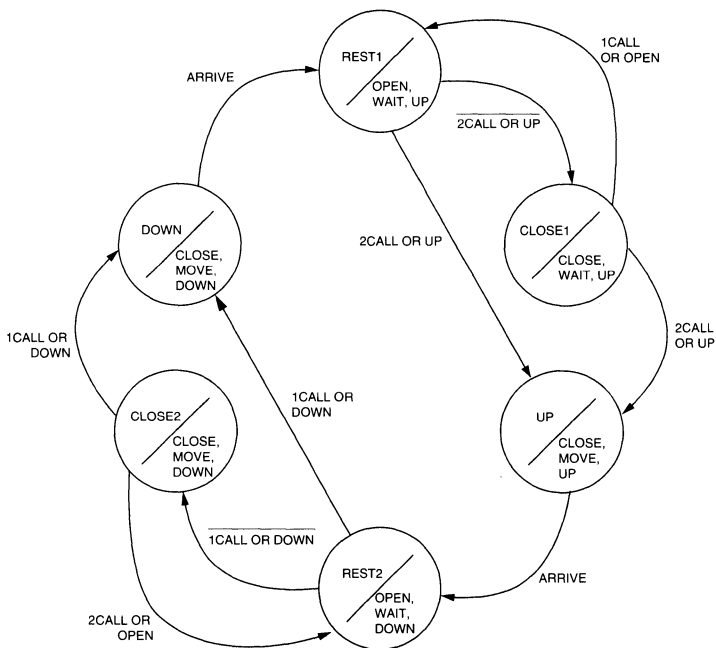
REST1
OPEN, WAIT, UP

1CALL OR OPEN

ARRIVE

$\overline{\text{2CALL OR UP}}$

2CALL OR UP

CLOSE1
CLOSE, WAIT, UP

DOWN
CLOSE, MOVE, DOWN

2CALL OR UP

1CALL OR DOWN

UP
CLOSE, MOVE, UP

1CALL OR DOWN

CLOSE2
CLOSE, MOVE, DOWN

$\overline{\text{1CALL OR DOWN}}$

ARRIVE

REST2
OPEN, WAIT, DOWN

2CALL OR OPEN